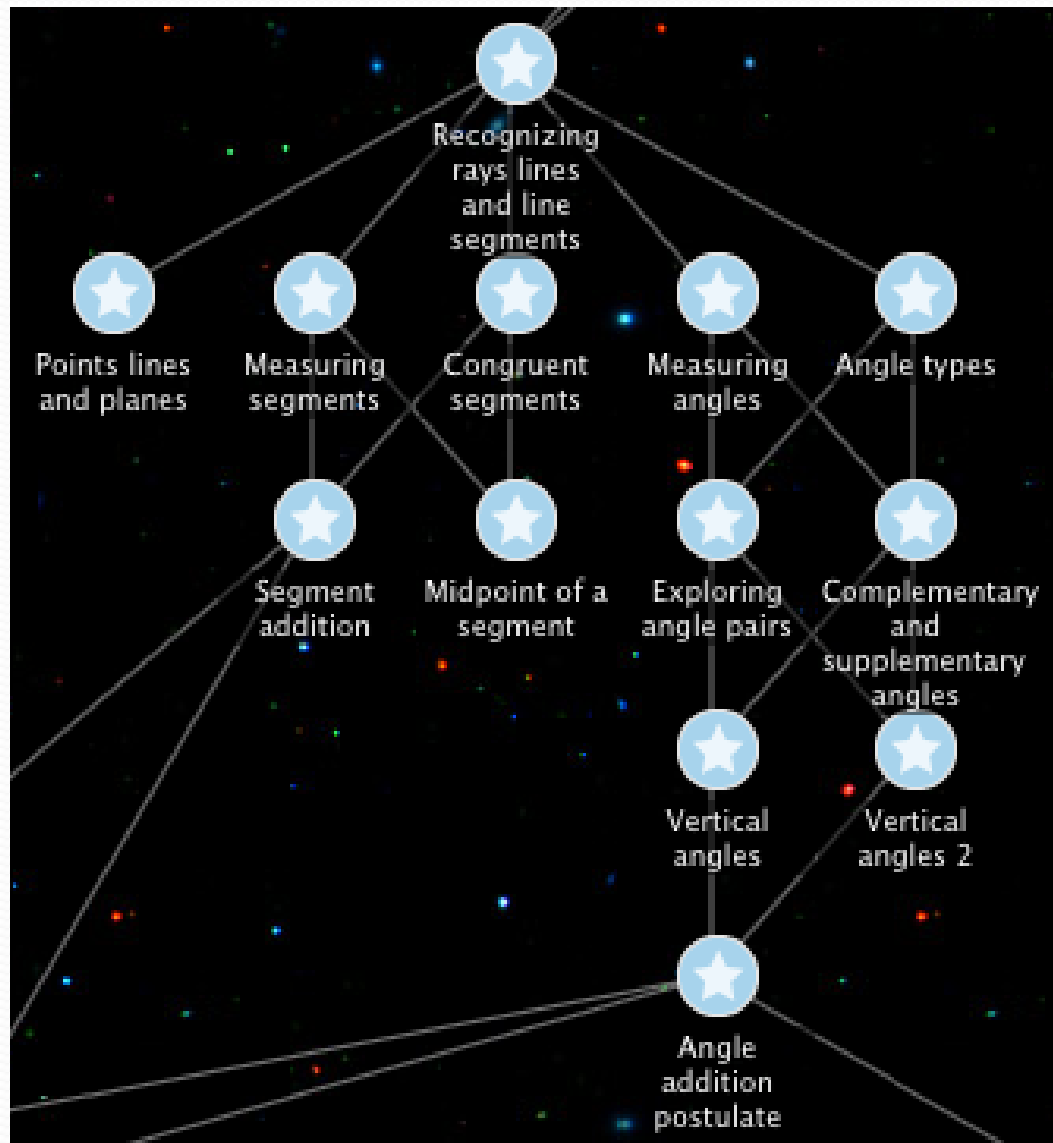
Recognizing rays lines and line segments

Points lines and planes

Measuring segments

Congruent segments

Measuring angles

Angle types

Segment addition

Midpoint of a segment

Exploring angle pairs

Complementary and supplementary angles

Vertical angles

Vertical angles 2

Angle addition postulate